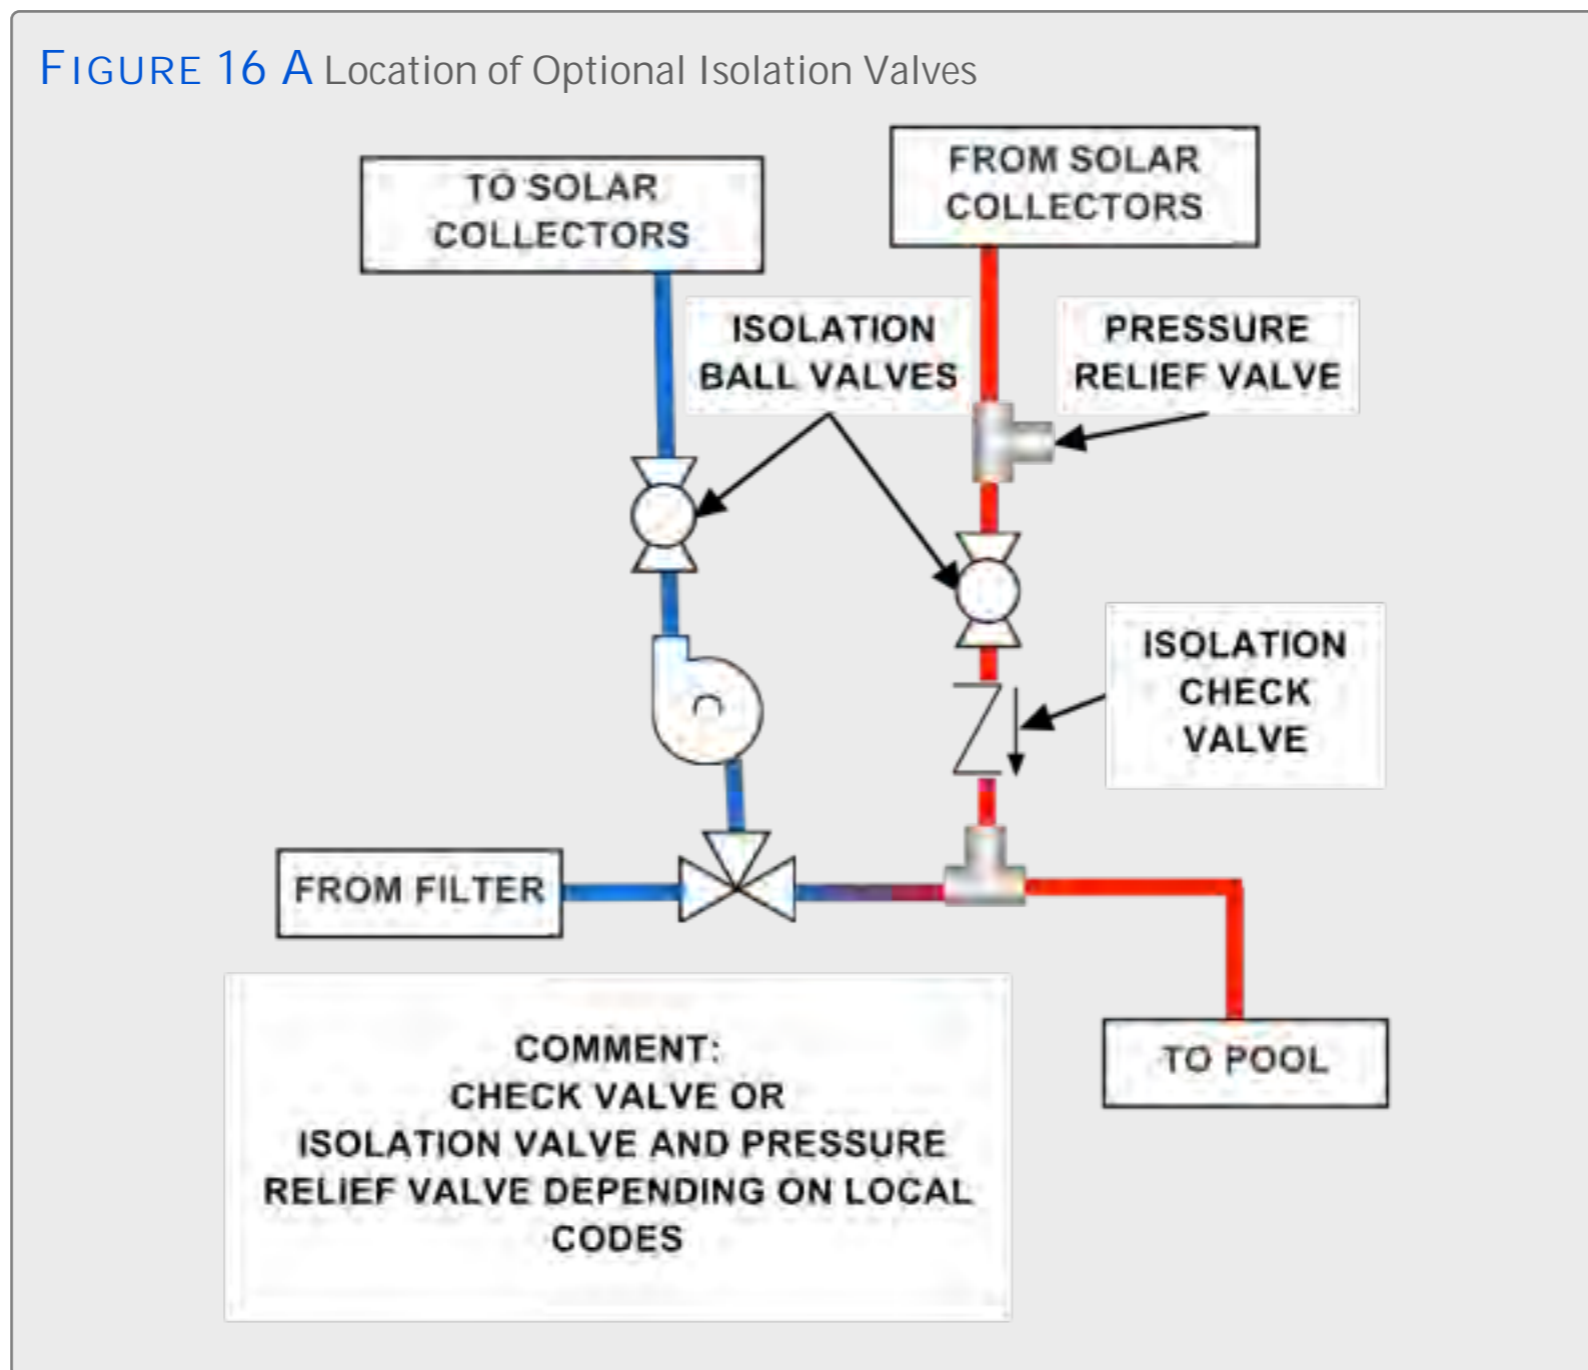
FIGURE 16 A Location of Optional Isolation Valves

TO SOLAR COLLECTORS

FROM SOLAR COLLECTORS

ISOLATION BALL VALVES

PRESSURE RELIEF VALVE

ISOLATION CHECK VALVE

FROM FILTER

TO POOL

COMMENT:
CHECK VALVE OR
ISOLATION VALVE AND PRESSURE
RELIEF VALVE DEPENDING ON LOCAL
CODES